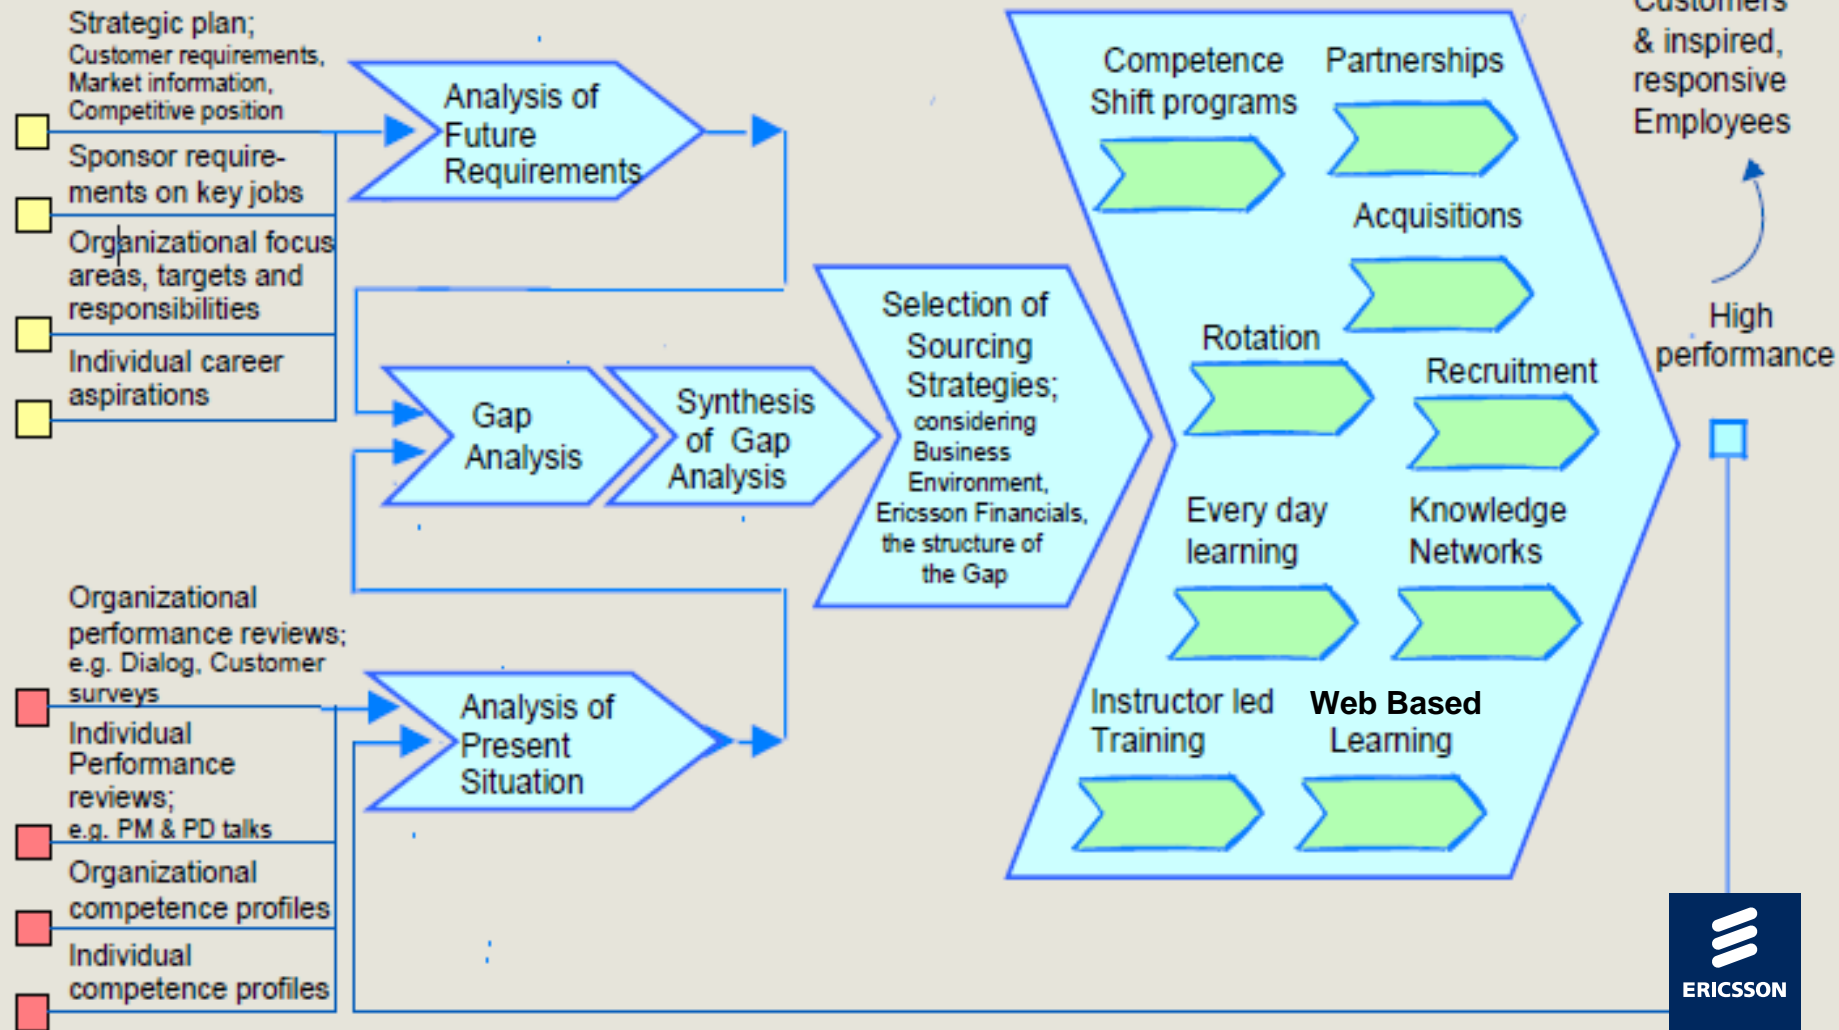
Strategic plan;
Customer requirements,
Market information,
Competitive position

Sponsor requirements on key jobs

Organizational focus areas, targets and responsibilities

Individual career aspirations

Analysis of Future Requirements

Gap Analysis

Synthesis of Gap Analysis

Organizational performance reviews; e.g. Dialog, Customer surveys

Individual Performance reviews; e.g. PM & PD talks

Organizational competence profiles

Individual competence profiles

Analysis of Present Situation

Selection of Sourcing Strategies; considering Business Environment, Ericsson Financials, the structure of the Gap

Competence Shift programs

Partnerships

Acquisitions

Rotation

Recruitment

Every day learning

Knowledge Networks

Instructor led Training

Web Based Learning

Customers & inspired, responsive Employees

High performance

ERICSSON